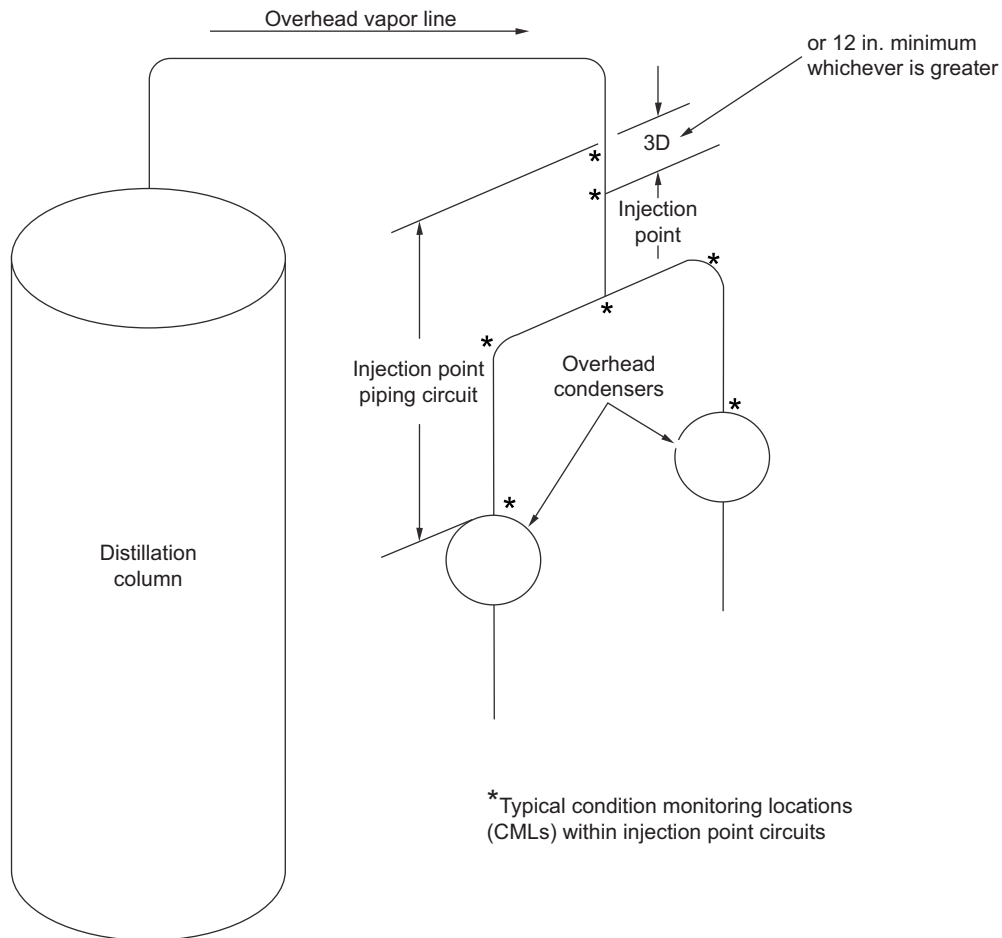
Overhead vapor line

or 12 in. minimum whichever is greater

3D

Injection point

Injection point piping circuit

Overhead condensers

Distillation column

*Typical condition monitoring locations (CMLs) within injection point circuits